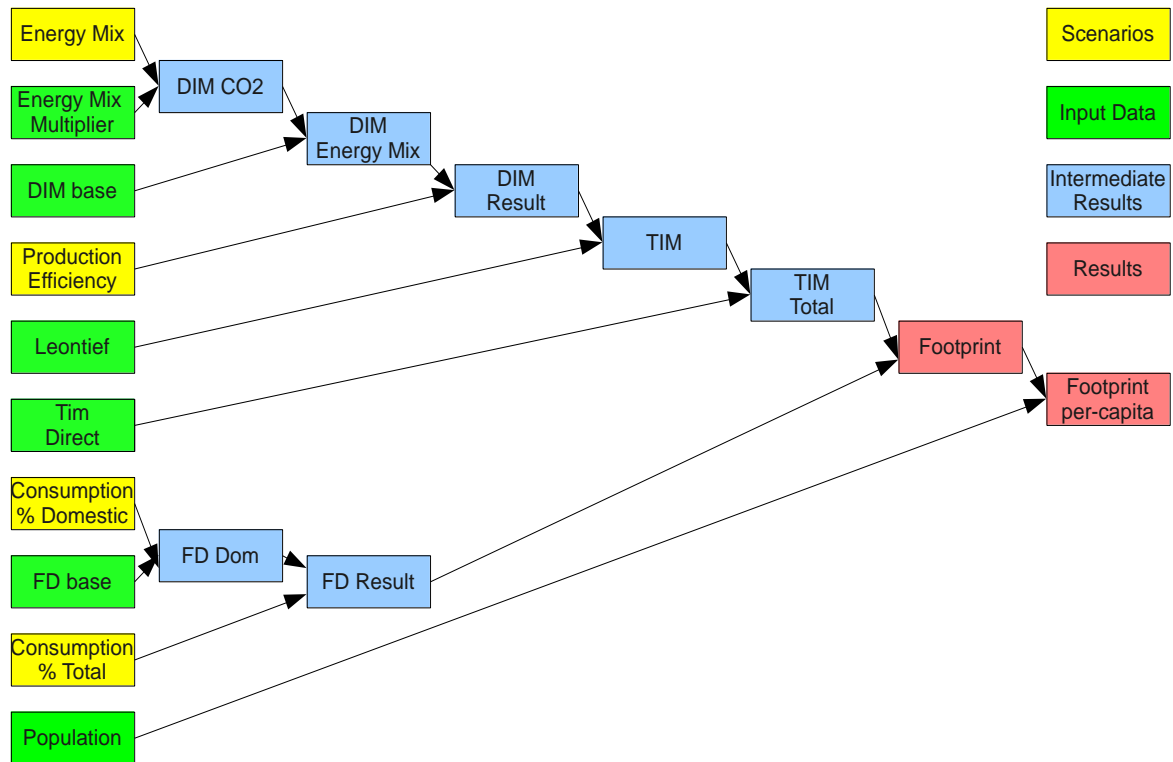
Energy Mix

Energy Mix Multiplier

DIM base

Production Efficiency

Leontief

Tim Direct

Consumption % Domestic

FD base

Consumption % Total

Population

DIM CO2

DIM Energy Mix

DIM Result

TIM

TIM Total

Footprint

Footprint per-capita

FD Dom

FD Result

Scenarios

Input Data

Intermediate Results

Results